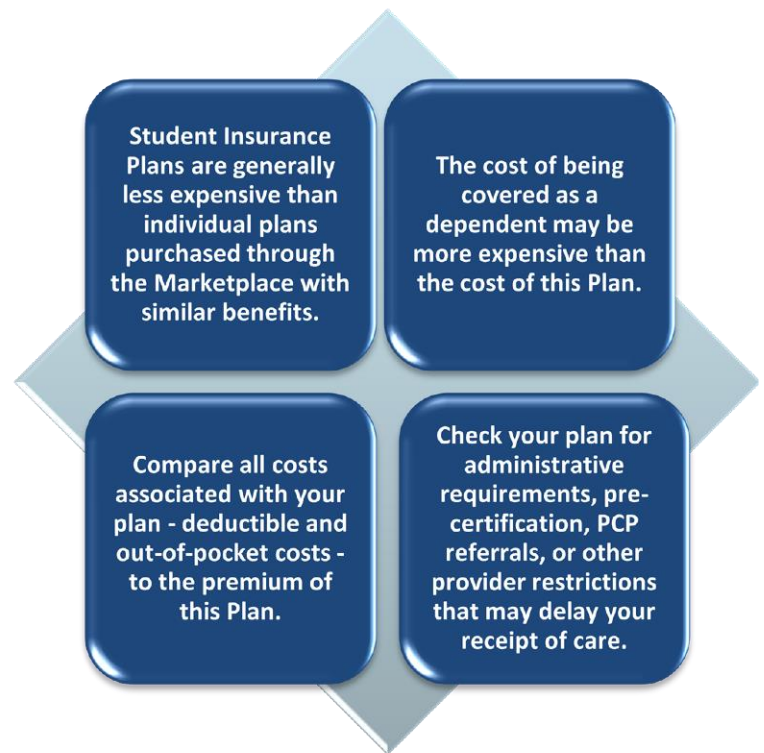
Student Insurance Plans are generally less expensive than individual plans purchased through the Marketplace with similar benefits.

The cost of being covered as a dependent may be more expensive than the cost of this Plan.

Compare all costs associated with your plan - deductible and out-of-pocket costs - to the premium of this Plan.

Check your plan for administrative requirements, pre-certification, PCP referrals, or other provider restrictions that may delay your receipt of care.